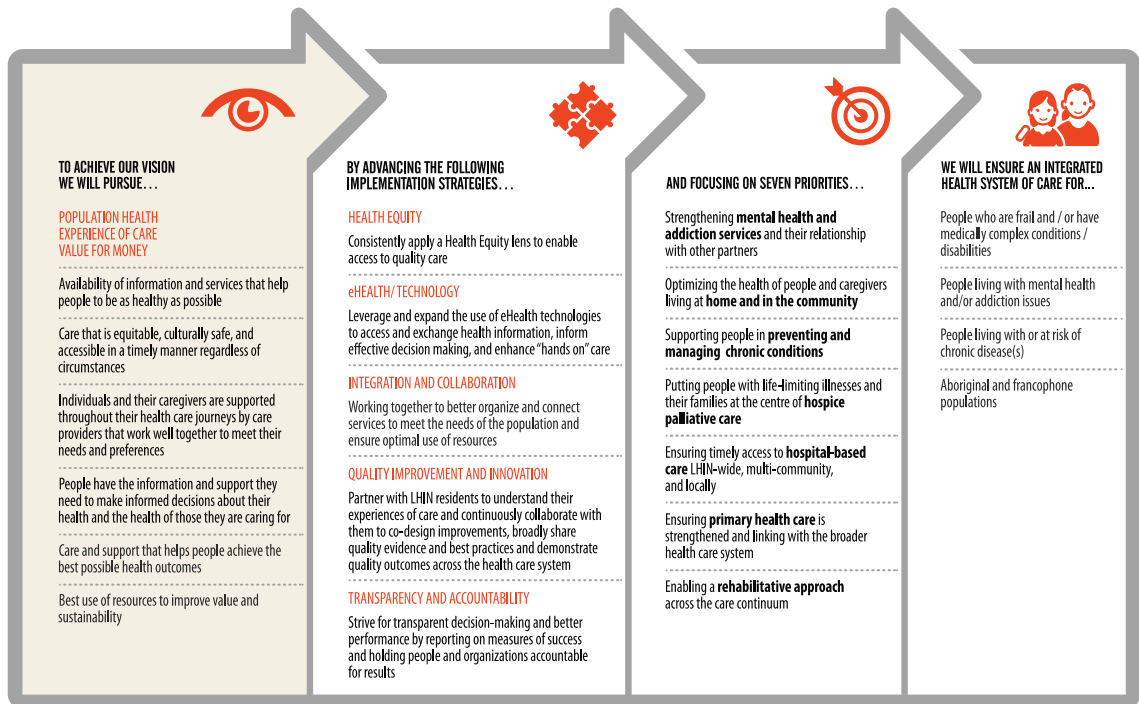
TO ACHIEVE OUR VISION WE WILL PURSUE…

POPULATION HEALTH
EXPERIENCE OF CARE
VALUE FOR MONEY

Availability of information and services that help people to be as healthy as possible

Care that is equitable, culturally safe, and accessible in a timely manner regardless of circumstances

Individuals and their caregivers are supported throughout their health care journeys by care providers that work well together to meet their needs and preferences

People have the information and support they need to make informed decisions about their health and the health of those they are caring for

Care and support that helps people achieve the best possible health outcomes

Best use of resources to improve value and sustainability

BY ADVANCING THE FOLLOWING IMPLEMENTATION STRATEGIES…

HEALTH EQUITY

Consistently apply a Health Equity lens to enable access to quality care

eHEALTH/ TECHNOLOGY

Leverage and expand the use of eHealth technologies to access and exchange health information, inform effective decision making, and enhance "hands on" care

INTEGRATION AND COLLABORATION

Working together to better organize and connect services to meet the needs of the population and ensure optimal use of resources

QUALITY IMPROVEMENT AND INNOVATION

Partner with LHIN residents to understand their experiences of care and continuously collaborate with them to co-design improvements, broadly share quality evidence and best practices and demonstrate quality outcomes across the health care system

TRANSPARENCY AND ACCOUNTABILITY

Strive for transparent decision-making and better performance by reporting on measures of success and holding people and organizations accountable for results

AND FOCUSING ON SEVEN PRIORITIES…

Strengthening **mental health and addiction services** and their relationship with other partners

Optimizing the health of people and caregivers living at **home and in the community**

Supporting people in **preventing and managing chronic conditions**

Putting people with life-limiting illnesses and their families at the centre of **hospice palliative care**

Ensuring timely access to **hospital-based care** LHIN-wide, multi-community, and locally

Ensuring **primary health care** is strengthened and linking with the broader health care system

Enabling a **rehabilitative approach** across the care continuum

WE WILL ENSURE AN INTEGRATED HEALTH SYSTEM OF CARE FOR...

People who are frail and / or have medically complex conditions / disabilities

People living with mental health and/or addiction issues

People living with or at risk of chronic disease(s)

Aboriginal and francophone populations